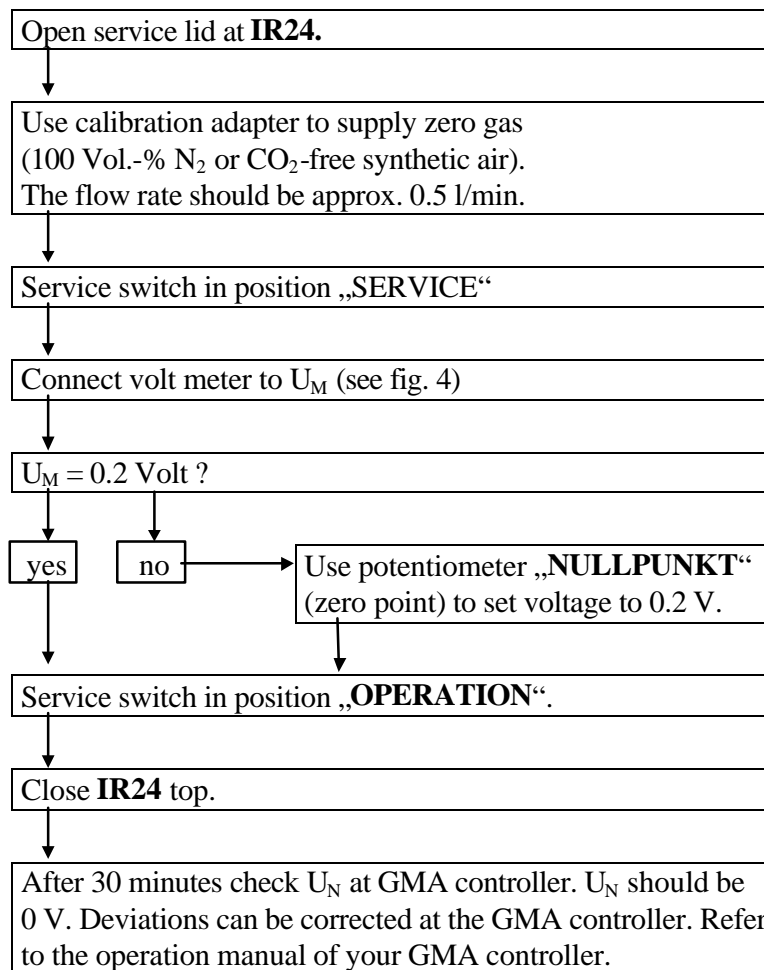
Open service lid at **IR24.**

Use calibration adapter to supply zero gas (100 Vol.-% $N_2$ or $CO_2$-free synthetic air). The flow rate should be approx. 0.5 l/min.

Service switch in position „SERVICE“

Connect volt meter to $U_M$ (see fig. 4)

$U_M$ = 0.2 Volt ?

yes

no

Use potentiometer „**NULLPUNKT**“ (zero point) to set voltage to 0.2 V.

Service switch in position „**OPERATION**“.

Close **IR24** top.

After 30 minutes check $U_N$ at GMA controller. $U_N$ should be 0 V. Deviations can be corrected at the GMA controller. Refer to the operation manual of your GMA controller.